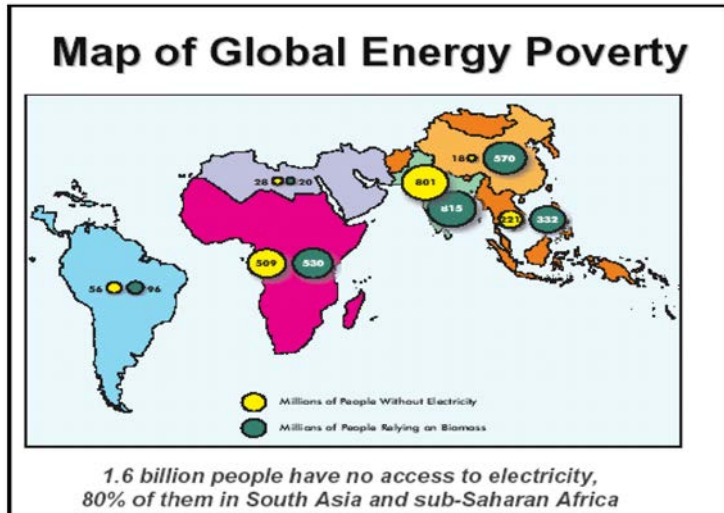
Map of Global Energy Poverty

28 20

18 570

801

615

221 332

509 530

56 96

Millions of People Without Electricity

Millions of People Relying on Biomass

1.6 billion people have no access to electricity, 80% of them in South Asia and sub-Saharan Africa